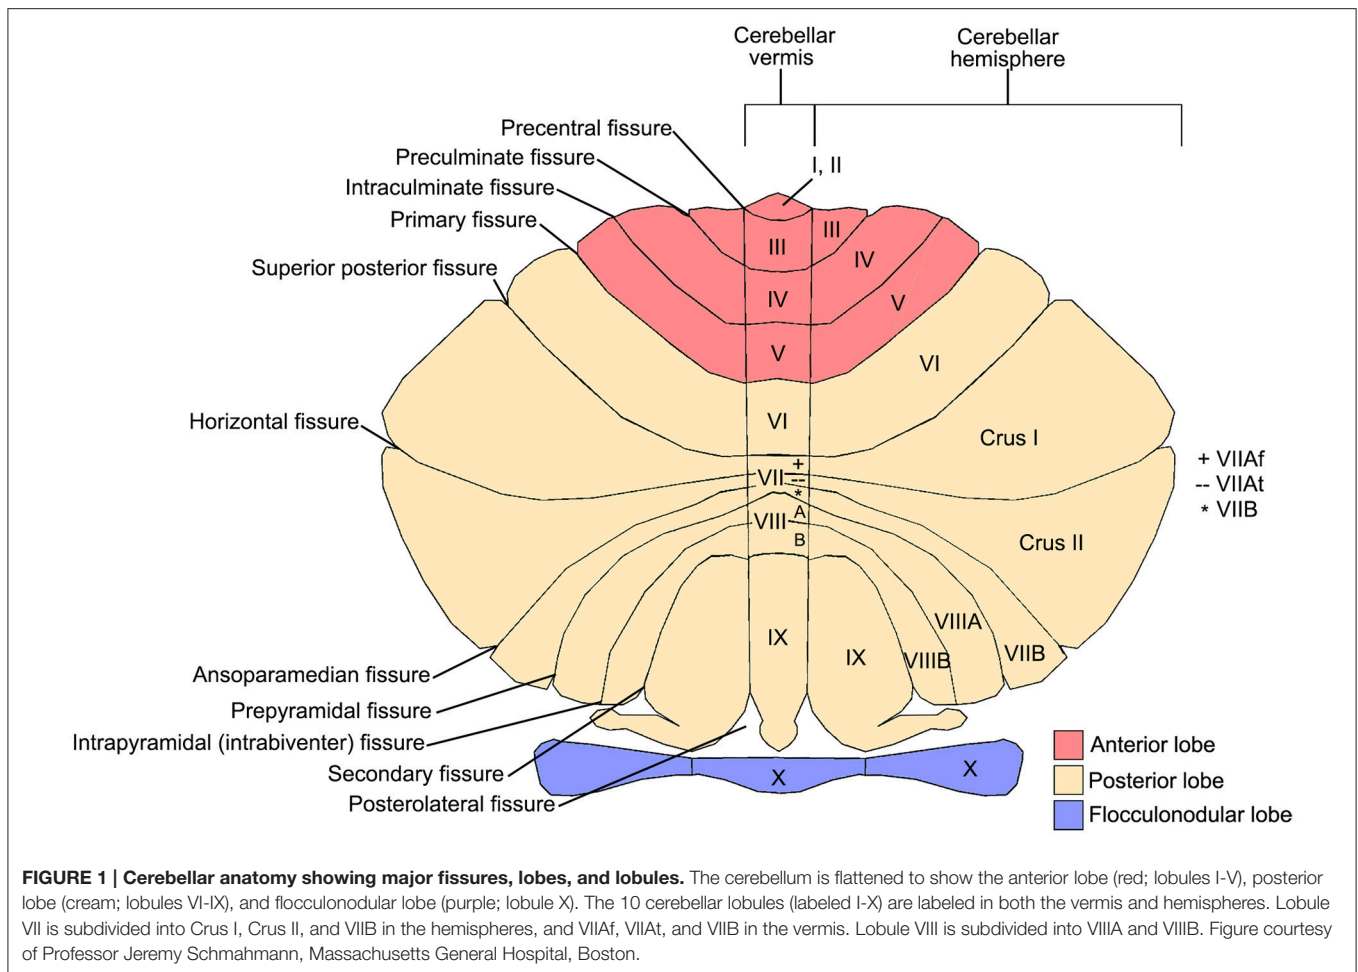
Cerebellar vermis

Cerebellar hemisphere

Precentral fissure

Preculminate fissure

Intraculminate fissure

Primary fissure

Superior posterior fissure

Horizontal fissure

I, II

III

III

IV

IV

V

V

VI

VI

Crus I

VII

+

--

*

A

VIII

B

Crus II

+ VIIAf
-- VIIAt
* VIIB

IX

IX

VIIIA

VIIIB

VIIB

X

X

Ansoparamedian fissure

Prepyramidal fissure

Intrapyramidal (intrabiventer) fissure

Secondary fissure

Posterolateral fissure

Anterior lobe

Posterior lobe

Flocculonodular lobe

**FIGURE 1 | Cerebellar anatomy showing major fissures, lobes, and lobules.** The cerebellum is flattened to show the anterior lobe (red; lobules I-V), posterior lobe (cream; lobules VI-IX), and flocculonodular lobe (purple; lobule X). The 10 cerebellar lobules (labeled I-X) are labeled in both the vermis and hemispheres. Lobule VII is subdivided into Crus I, Crus II, and VIIB in the hemispheres, and VIIAf, VIIAt, and VIIB in the vermis. Lobule VIII is subdivided into VIIIA and VIIIB. Figure courtesy of Professor Jeremy Schmahmann, Massachusetts General Hospital, Boston.